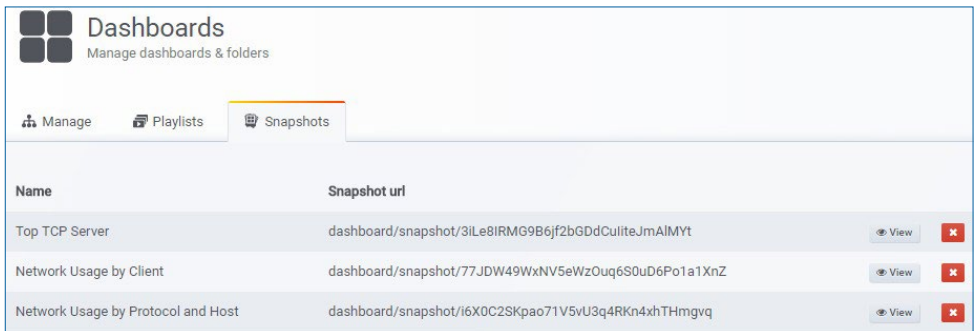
Dashboards
Manage dashboards & folders

Manage Playlists Snapshots

| Name | Snapshot url | | |
|---|---|---|---|
| Top TCP Server | dashboard/snapshot/3iLe8IRMG9B6jf2bGDdCuIiteJmAlMYt | View | ✖ |
| Network Usage by Client | dashboard/snapshot/77JDW49WxNV5eWzOuq6S0uD6Po1a1XnZ | View | ✖ |
| Network Usage by Protocol and Host | dashboard/snapshot/i6X0C2SKpao71V5vU3q4RKn4xhTHmgvq | View | ✖ |